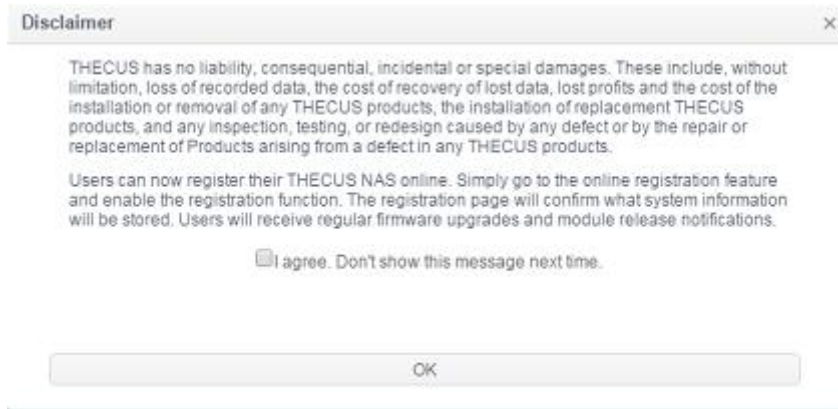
Disclaimer

×

THECUS has no liability, consequential, incidental or special damages. These include, without limitation, loss of recorded data, the cost of recovery of lost data, lost profits and the cost of the installation or removal of any THECUS products, the installation of replacement THECUS products, and any inspection, testing, or redesign caused by any defect or by the repair or replacement of Products arising from a defect in any THECUS products.

Users can now register their THECUS NAS online. Simply go to the online registration feature and enable the registration function. The registration page will confirm what system information will be stored. Users will receive regular firmware upgrades and module release notifications.

I agree. Don't show this message next time.

OK